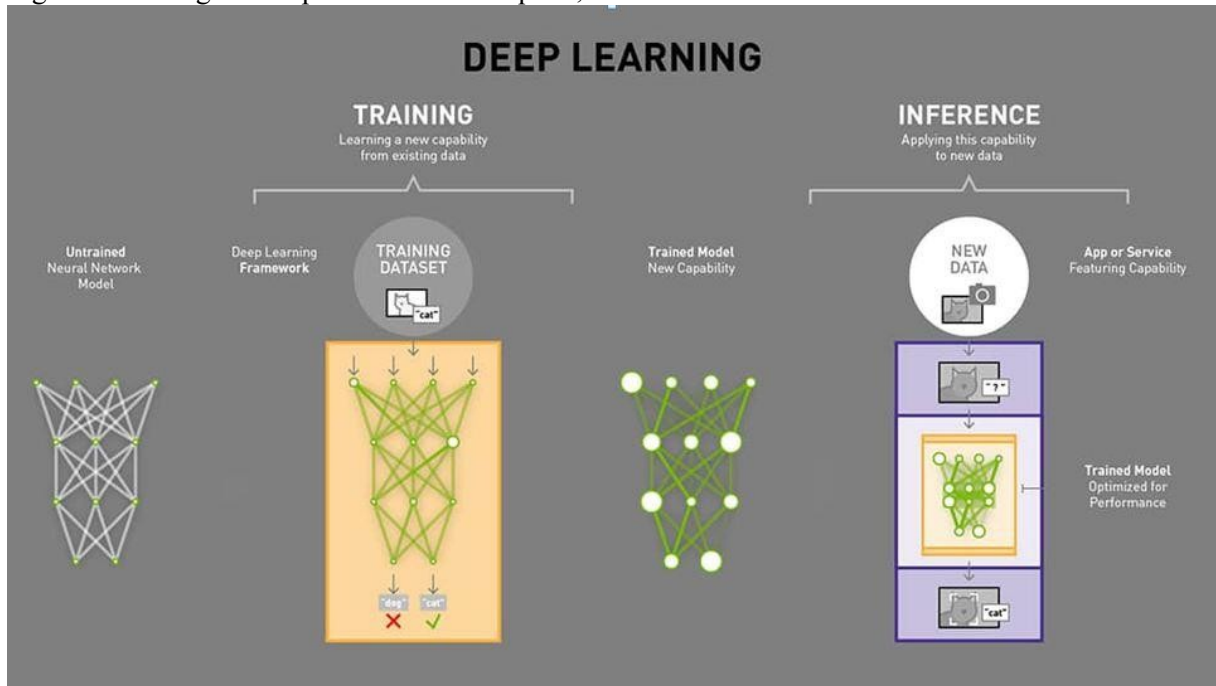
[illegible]

DEEP LEARNING

TRAINING
Learning a new capability from existing data

INFERENCE
Applying this capability to new data

Untrained Neural Network Model

Deep Learning Framework

TRAINING DATASET

"cat"

"dog" "cat"

Trained Model New Capability

NEW DATA

App or Service Featuring Capability

"?"

Trained Model Optimized for Performance

"cat"